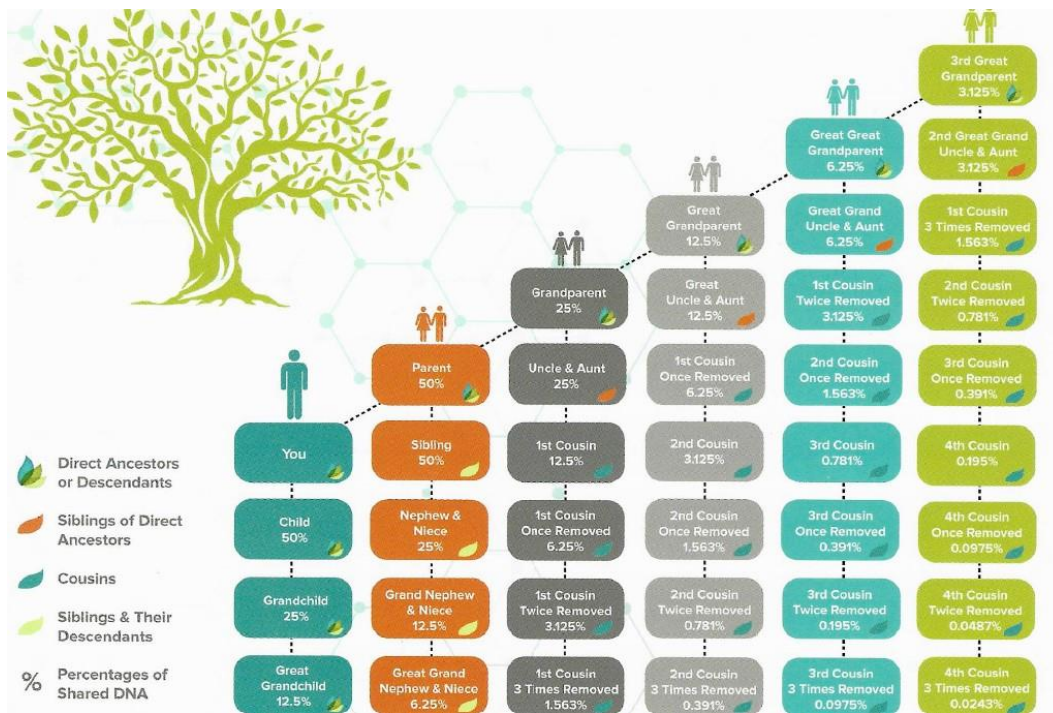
Direct Ancestors or Descendants

Siblings of Direct Ancestors

Cousins

Siblings & Their Descendants

% Percentages of Shared DNA

You

Child 50%

Grandchild 25%

Great Grandchild 12.5%

Parent 50%

Sibling 50%

Nephew & Niece 25%

Grand Nephew & Niece 12.5%

Great Grand Nephew & Niece 6.25%

Grandparent 25%

Uncle & Aunt 25%

1st Cousin 12.5%

1st Cousin Once Removed 6.25%

1st Cousin Twice Removed 3.125%

1st Cousin 3 Times Removed 1.563%

Great Grandparent 12.5%

Great Uncle & Aunt 12.5%

1st Cousin Once Removed 6.25%

2nd Cousin 3.125%

2nd Cousin Once Removed 1.563%

2nd Cousin Twice Removed 0.781%

2nd Cousin 3 Times Removed 0.391%

Great Great Grandparent 6.25%

Great Grand Uncle & Aunt 6.25%

1st Cousin Twice Removed 3.125%

2nd Cousin Once Removed 1.563%

3rd Cousin 0.781%

3rd Cousin Once Removed 0.391%

3rd Cousin Twice Removed 0.195%

3rd Cousin 3 Times Removed 0.0975%

3rd Great Grandparent 3.125%

2nd Great Grand Uncle & Aunt 3.125%

1st Cousin 3 Times Removed 1.563%

2nd Cousin Twice Removed 0.781%

3rd Cousin Once Removed 0.391%

4th Cousin 0.195%

4th Cousin Once Removed 0.0975%

4th Cousin Twice Removed 0.0487%

4th Cousin 3 Times Removed 0.0243%